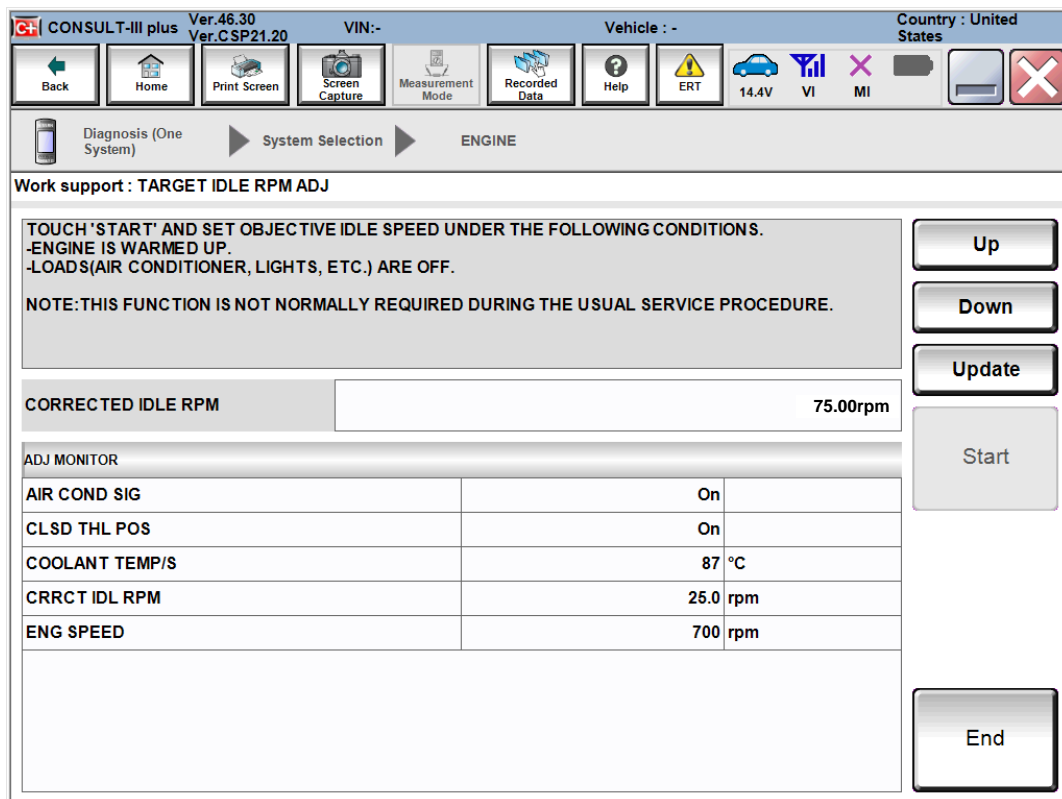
C-III CONSULT-III plus Ver.46.30 Ver.CSP21.20 VIN:- Vehicle : - Country : United States

Back Home Print Screen Screen Capture Measurement Mode Recorded Data Help ERT 14.4V VI MI

Diagnosis (One System) System Selection ENGINE

Work support : TARGET IDLE RPM ADJ

TOUCH 'START' AND SET OBJECTIVE IDLE SPEED UNDER THE FOLLOWING CONDITIONS.
-ENGINE IS WARMED UP.
-LOADS(AIR CONDITIONER, LIGHTS, ETC.) ARE OFF.

NOTE:THIS FUNCTION IS NOT NORMALLY REQUIRED DURING THE USUAL SERVICE PROCEDURE.

Up

Down

Update

Start

| CORRECTED IDLE RPM | 75.00rpm |
|---|---|

ADJ MONITOR

| AIR COND SIG | On | |
|---|---|---|
| CLSD THL POS | On | |
| COOLANT TEMP/S | 87 | °C |
| CRRCT IDL RPM | 25.0 | rpm |
| ENG SPEED | 700 | rpm |

End